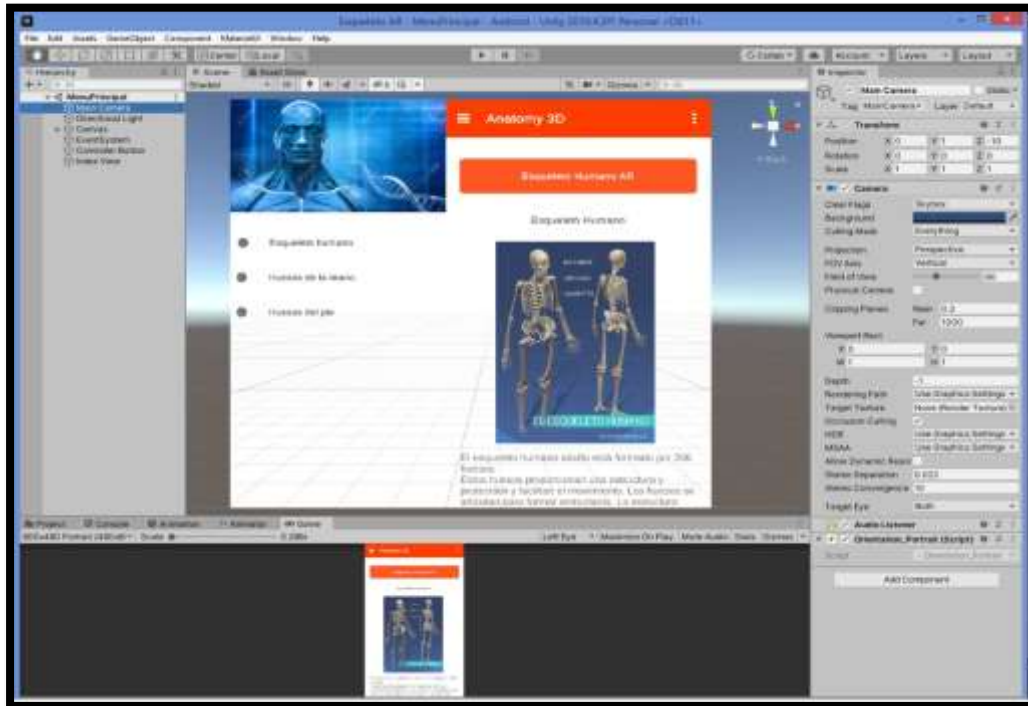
Esqueleto AR - MenuPrincipal - Android - Unity 2019.X Personal <DX11>

File Edit Assets GameObject Component Window Help

Center Local

Collab Account Layers Layout

Hierarchy

MenuPrincipal
Main Camera
Directional Light
Canvas
EventSystem
Controller Button
Index View

Scene Asset Store

Shaded 2D

Gizmos

Anatomy 3D

Esqueleto Humano AR

Esqueleto Humano

Esqueleto humano

Huesos de la mano

Huesos del pie

El esqueleto humano adulto está formado por 206 huesos.
Estos huesos proporcionan una estructura y protección y facilitan el movimiento. Los huesos se articulan para formar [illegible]

Persp

Inspector

Main Camera

Static

Tag MainCamera Layer Default

Transform

Position X 0 Y 1 Z -10
Rotation X 0 Y 0 Z 0
Scale X 1 Y 1 Z 1

Camera

Clear Flags Skybox
Background
Culling Mask Everything
Projection Perspective
FOV Axis Vertical
Field of View 60
Physical Camera
Clipping Planes Near 0.3
Far 1000
Viewport Rect
X 0 Y 0
W 1 H 1
Depth -1
Rendering Path Use Graphics Settings
Target Texture None (Render Texture)
Occlusion Culling
HDR Use Graphics Settings
MSAA Use Graphics Settings
Allow Dynamic Resolution
Stereo Separation 0.022
Stereo Convergence 10
Target Eye Both

Audio Listener

Orientation_Portrait (Script)

Script Orientation_Portrait

Add Component

Project Console Animation Animator Game

800x480 Portrait (480x800) Scale 0.284x

Left Eye Maximize On Play Mute Audio Stats Gizmos